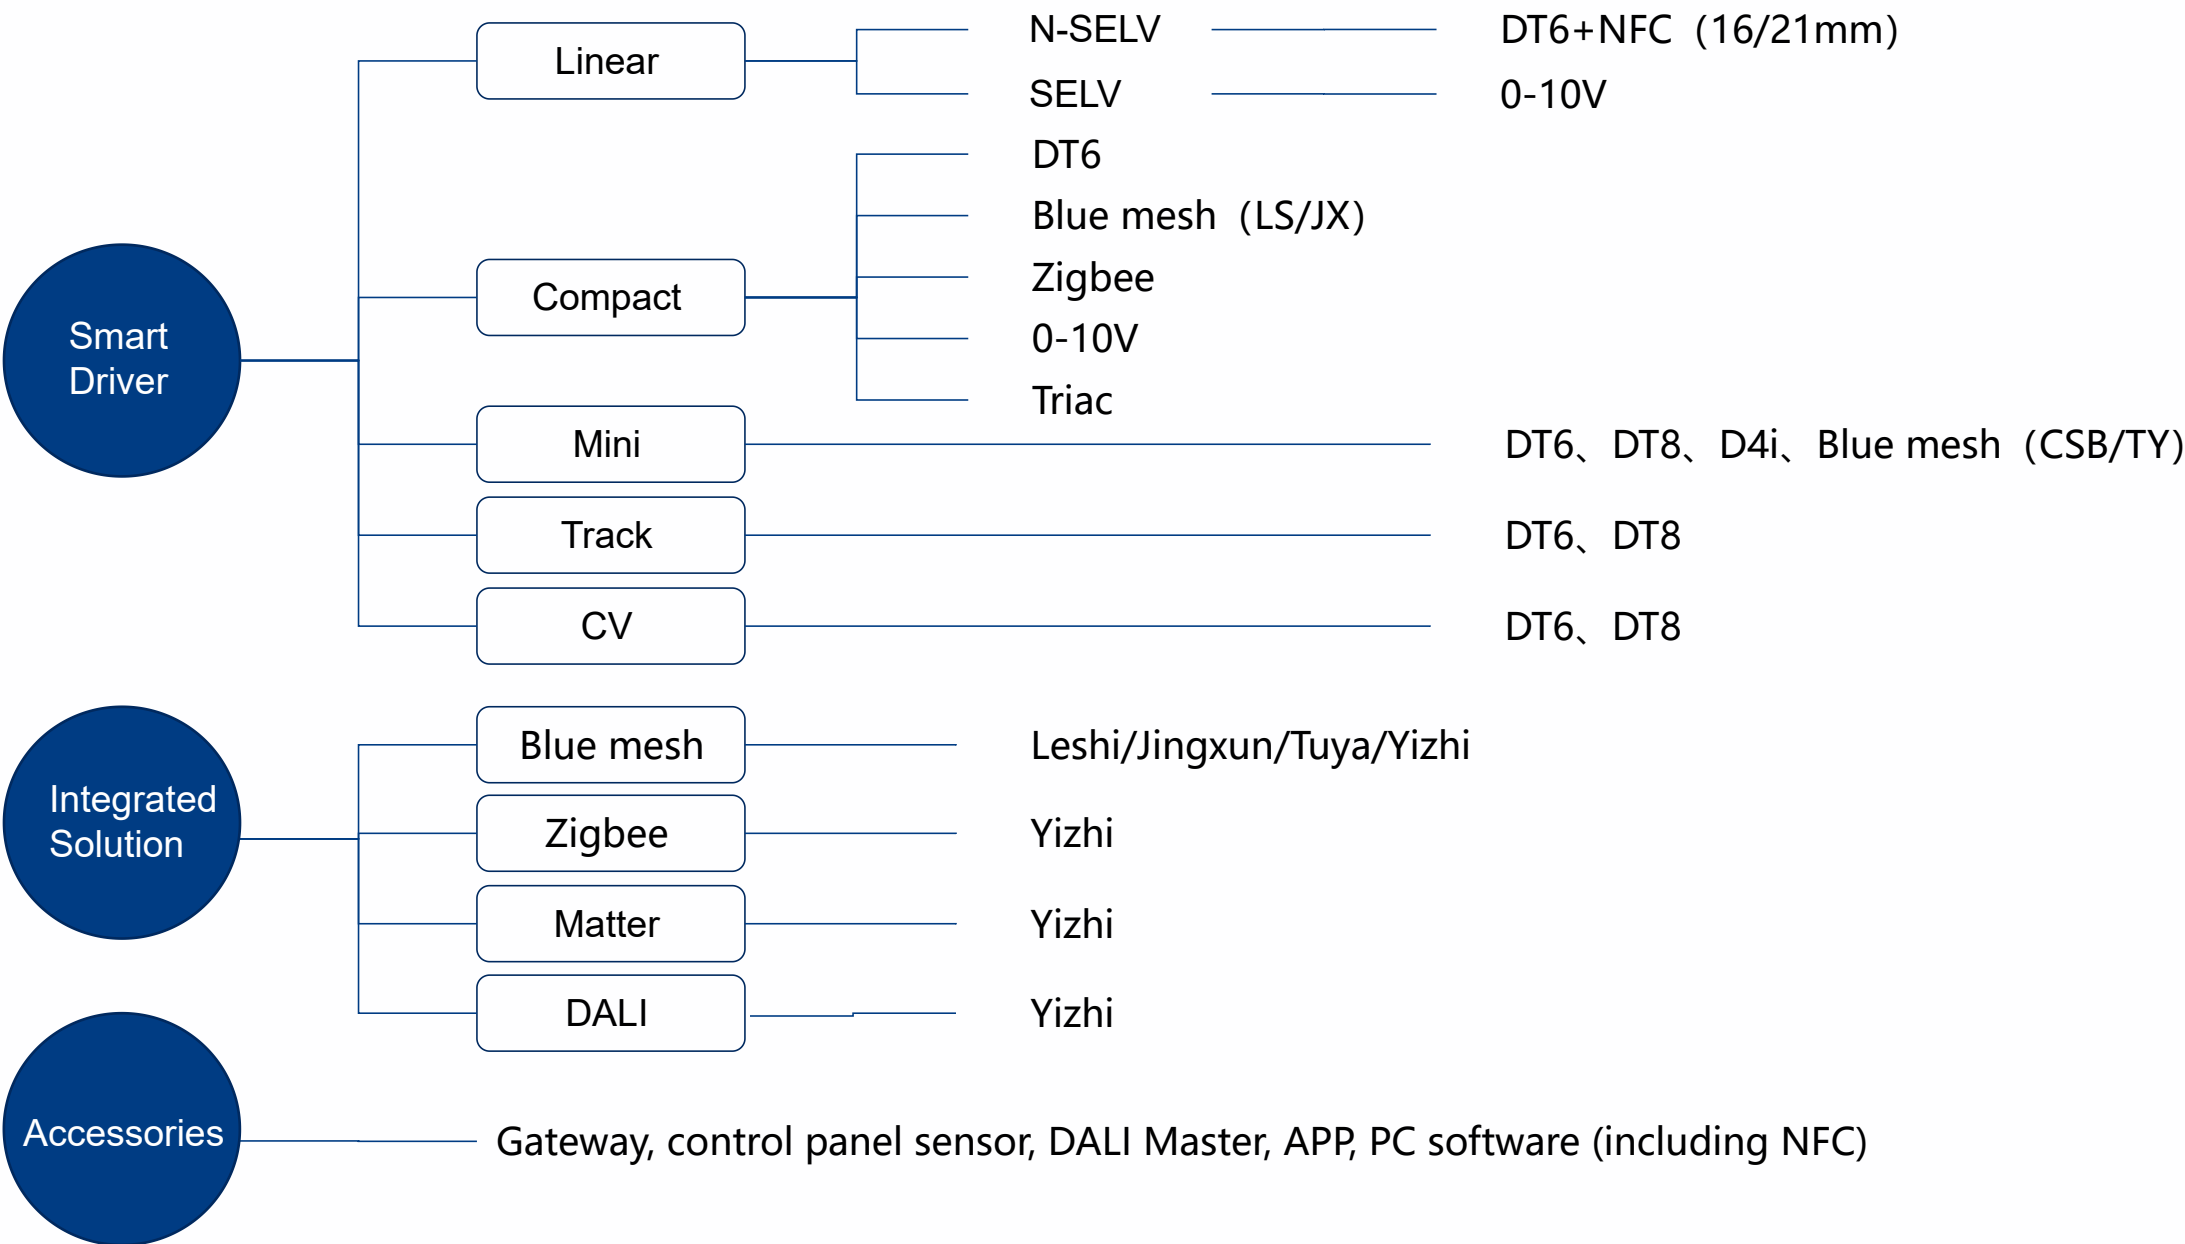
Smart Driver

Linear

N-SELV

DT6+NFC（16/21mm)

SELV

0-10V

Compact

DT6

Blue mesh（LS/JX)

Zigbee

0-10V

Triac

Mini

DT6、DT8、D4i、Blue mesh（CSB/TY)

Track

DT6、DT8

CV

DT6、DT8

Integrated Solution

Blue mesh

Leshi/Jingxun/Tuya/Yizhi

Zigbee

Yizhi

Matter

Yizhi

DALI

Yizhi

Accessories

Gateway, control panel sensor, DALI Master, APP, PC software (including NFC)